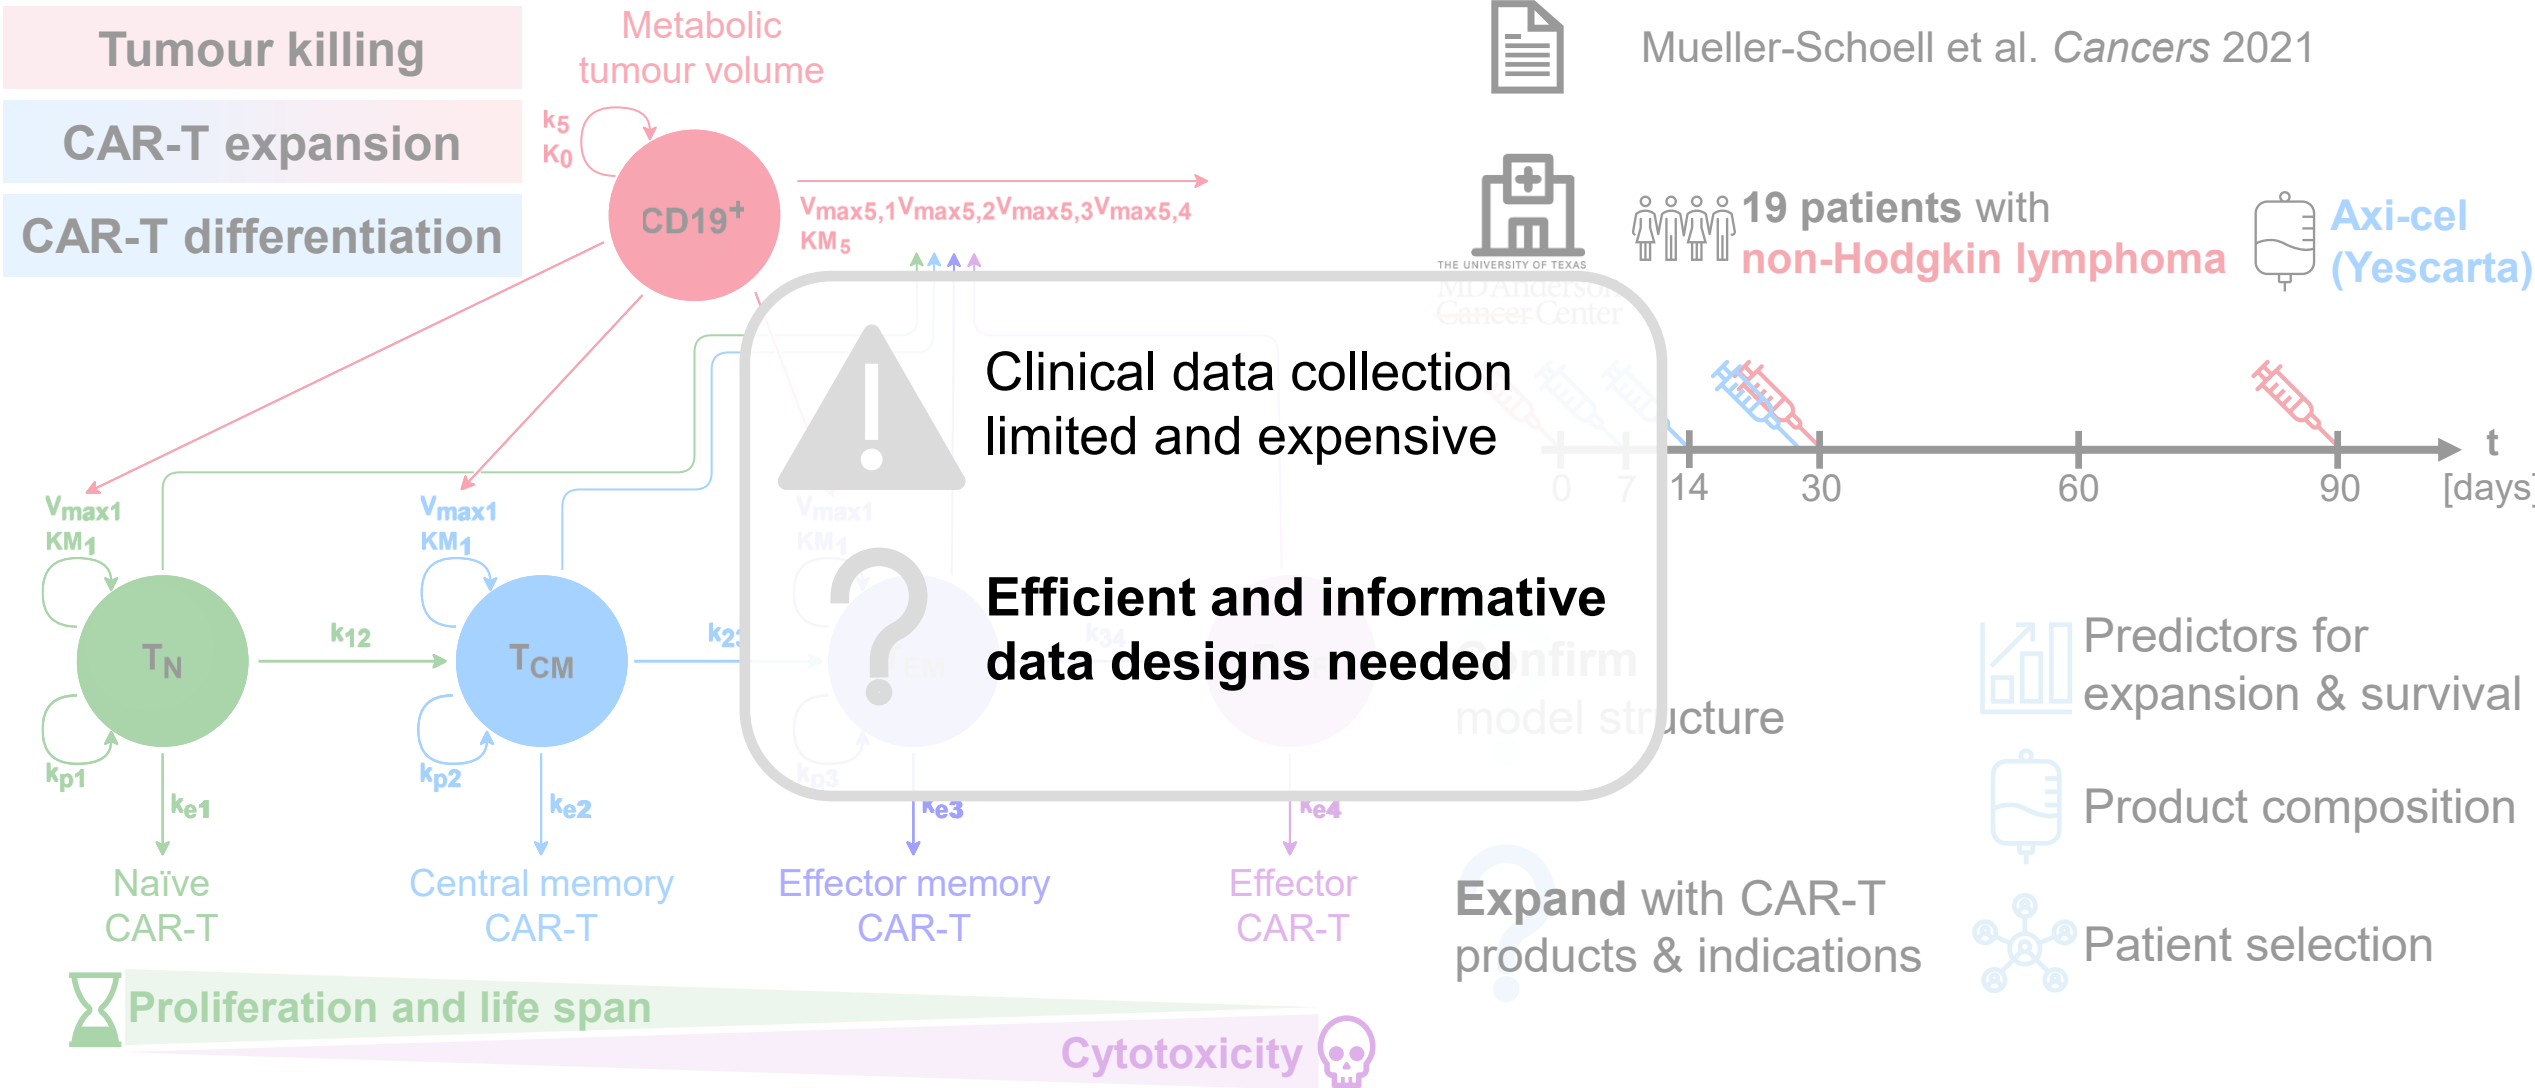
Tumour killing

CAR-T expansion

CAR-T differentiation

Metabolic tumour volume

$k_5$
$K_0$

$CD19^+$

$V_{max5,1}V_{max5,2}V_{max5,3}V_{max5,4}$
$KM_5$

Mueller-Schoell et al. *Cancers* 2021

THE UNIVERSITY OF TEXAS
MD Anderson Cancer Center

19 patients with non-Hodgkin lymphoma

Axi-cel (Yescarta)

Clinical data collection limited and expensive

**Efficient and informative data designs needed**

0 7 14 30 60 90 t [days]

$V_{max1}$
$KM_1$

$V_{max1}$
$KM_1$

$V_{max1}$
$KM_1$

$T_N$

$k_{12}$

$T_{CM}$

$k_{23}$

EM

$k_{34}$

$k_{p1}$

$k_{p2}$

$k_{p3}$

$k_{e1}$

$k_{e2}$

$k_{e3}$

$k_{e4}$

Confirm model structure

Predictors for expansion & survival

Product composition

Patient selection

Expand with CAR-T products & indications

Naïve CAR-T

Central memory CAR-T

Effector memory CAR-T

Effector CAR-T

Proliferation and life span

Cytotoxicity